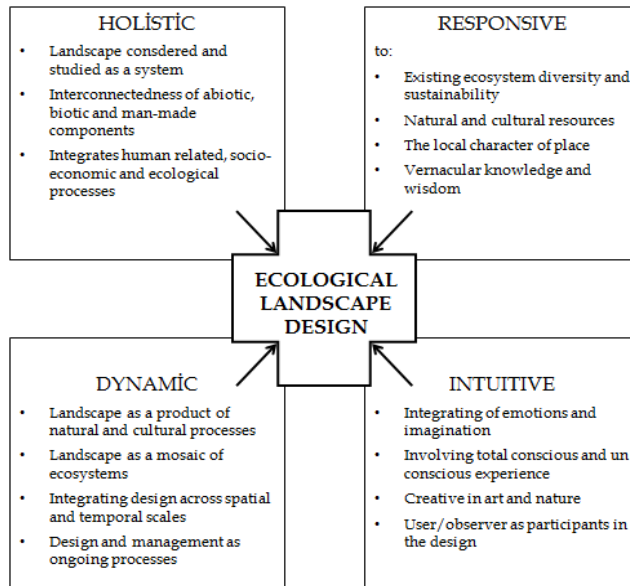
HOLİSTİC

- Landscape consdered and studied as a system
- Interconnectedness of abiotic, biotic and man-made components
- Integrates human related, socio-economic and ecological processes

RESPONSIVE

to:

- Existing ecosystem diversity and sustainability
- Natural and cultural resources
- The local character of place
- Vernacular knowledge and wisdom

ECOLOGICAL LANDSCAPE DESIGN

DYNAMİC

- Landscape as a product of natural and cultural processes
- Landscape as a mosaic of ecosystems
- Integrating design across spatial and temporal scales
- Design and management as ongoing processes

INTUITIVE

- Integrating of emotions and imagination
- Involving total conscious and un conscious experience
- Creative in art and nature
- User/observer as participants in the design